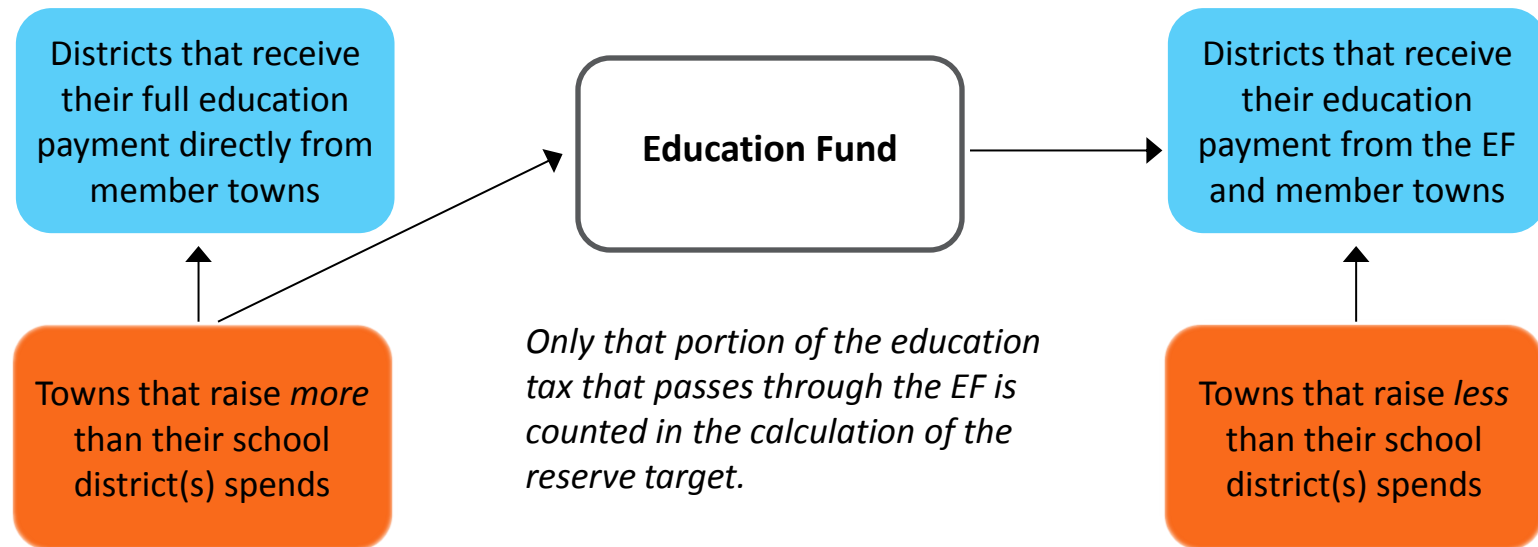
Districts that receive their full education payment directly from member towns

Education Fund

Districts that receive their education payment from the EF and member towns

Towns that raise *more* than their school district(s) spends

*Only that portion of the education tax that passes through the EF is counted in the calculation of the reserve target.*

Towns that raise *less* than their school district(s) spends